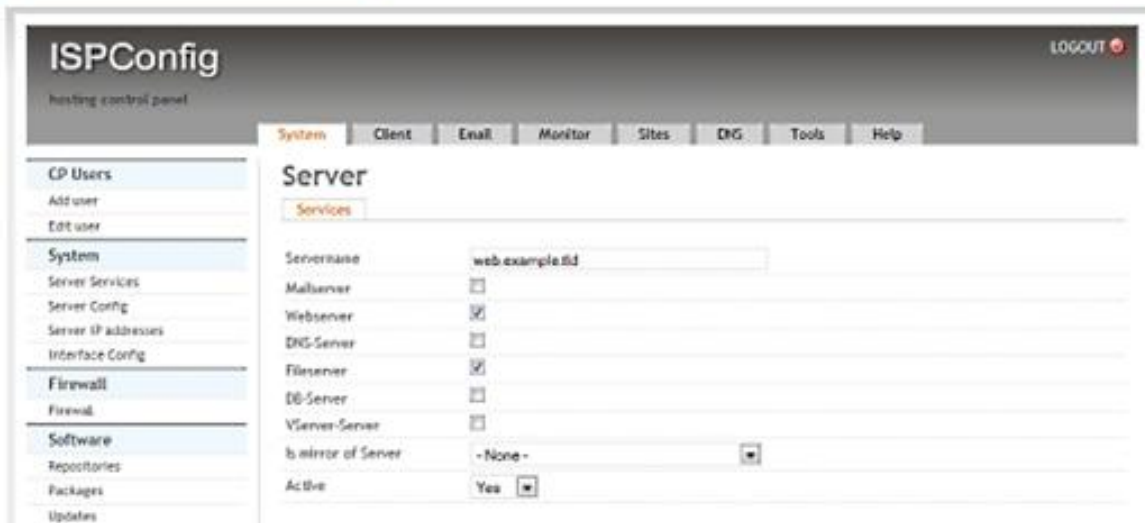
ISPConfig
hosting control panel

LOGOUT

System | Client | Email | Monitor | Sites | DNS | Tools | Help

CP Users
Add user
Edit user
System
Server Services
Server Config
Server IP addresses
Interface Config
Firewall
Firewall
Software
Repositories
Packages
Updates

Server

Services

Servername web.example.tld
Mailserver
Webserver
DNS-Server
Fileserver
DB-Server
VServer-Server
Is mirror of Server - None -
Active Yes